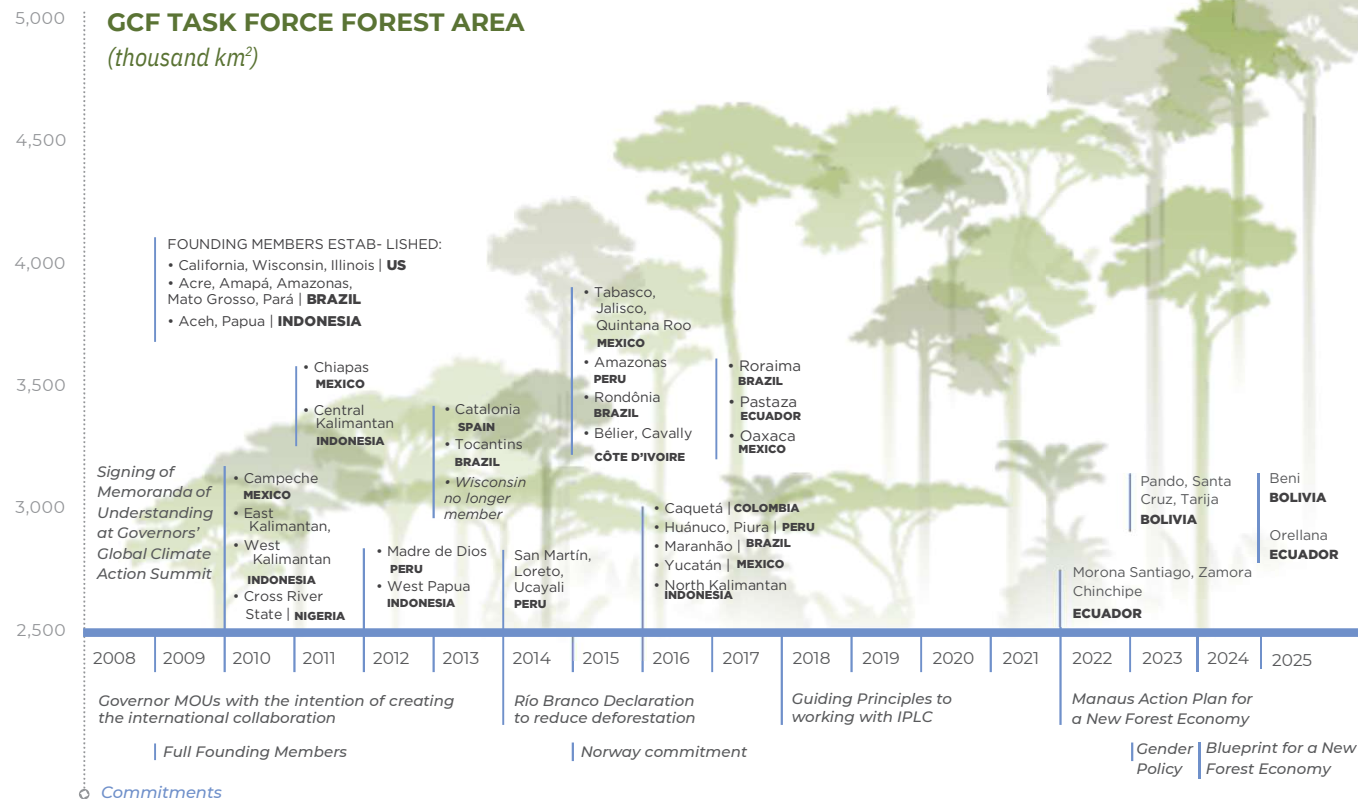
5,000
4,500
4,000
3,500
3,000
2,500

GCF TASK FORCE FOREST AREA
(thousand km²)

FOUNDING MEMBERS ESTAB- LISHED:
• California, Wisconsin, Illinois | US
• Acre, Amapá, Amazonas, Mato Grosso, Pará | BRAZIL
• Aceh, Papua | INDONESIA

Signing of Memoranda of Understanding at Governors' Global Climate Action Summit

• Campeche MEXICO
• East Kalimantan,
• West Kalimantan INDONESIA
• Cross River State | NIGERIA

• Chiapas MEXICO
• Central Kalimantan INDONESIA

• Madre de Dios PERU
• West Papua INDONESIA

• Catalonia SPAIN
• Tocantins BRAZIL
• Wisconsin no longer member

San Martín, Loreto, Ucayali PERU

• Tabasco, Jalisco, Quintana Roo MEXICO
• Amazonas PERU
• Rondônia BRAZIL
• Bélier, Cavally CÔTE D'IVOIRE

• Caquetá | COLOMBIA
• Huánuco, Piura | PERU
• Maranhão | BRAZIL
• Yucatán | MEXICO
• North Kalimantan INDONESIA

• Roraima BRAZIL
• Pastaza ECUADOR
• Oaxaca MEXICO

Morona Santiago, Zamora Chinchipe ECUADOR

Pando, Santa Cruz, Tarija BOLIVIA

Beni BOLIVIA
Orellana ECUADOR

2008 | 2009 | 2010 | 2011 | 2012 | 2013 | 2014 | 2015 | 2016 | 2017 | 2018 | 2019 | 2020 | 2021 | 2022 | 2023 | 2024 | 2025

Governor MOUs with the intention of creating the international collaboration

Río Branco Declaration to reduce deforestation

Guiding Principles to working with IPLC

Manaus Action Plan for a New Forest Economy

Full Founding Members

Norway commitment

Gender Policy

Blueprint for a New Forest Economy

Commitments